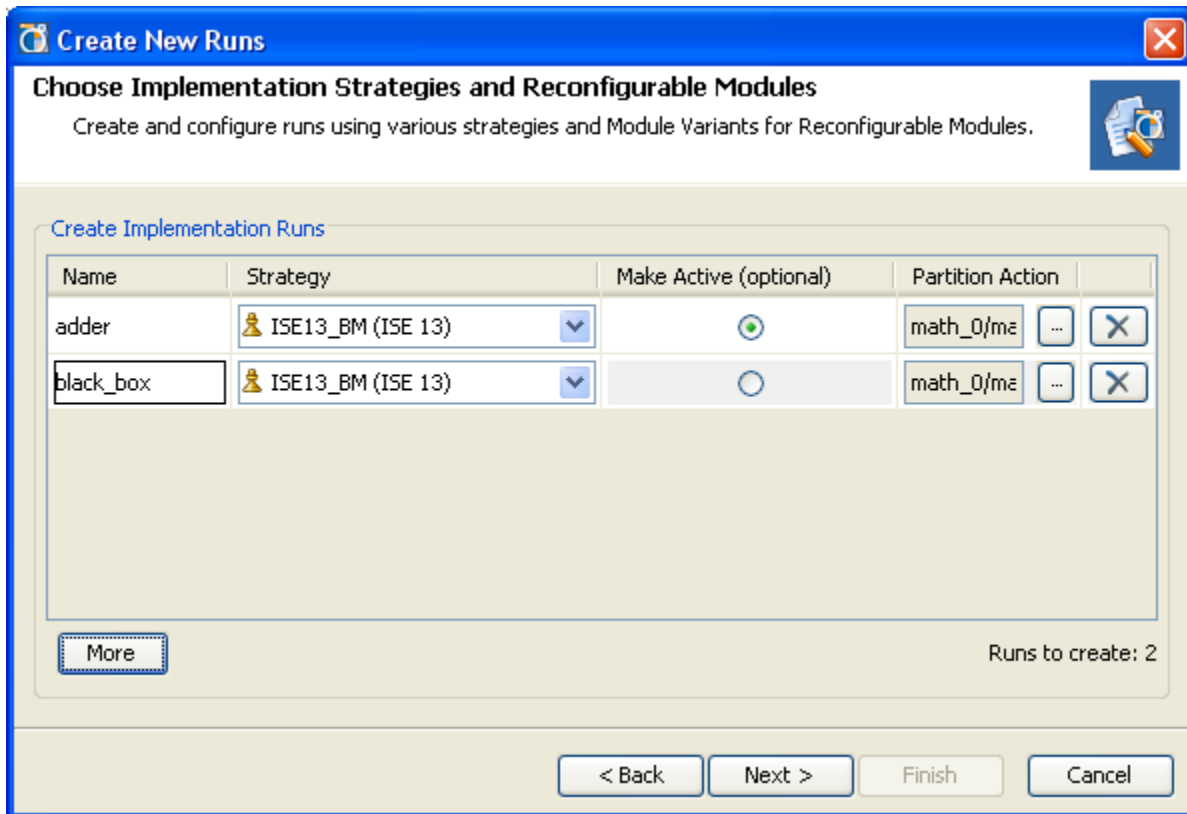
Create New Runs

Choose Implementation Strategies and Reconfigurable Modules

Create and configure runs using various strategies and Module Variants for Reconfigurable Modules.

Create Implementation Runs

| Name | Strategy | Make Active (optional) | Partition Action | |
|---|---|---|---|---|
| adder | ISE13_BM (ISE 13) | | math_0/ma ... | X |
| black_box | ISE13_BM (ISE 13) | | math_0/ma ... | X |

More

Runs to create: 2

< Back  Next >  Finish  Cancel